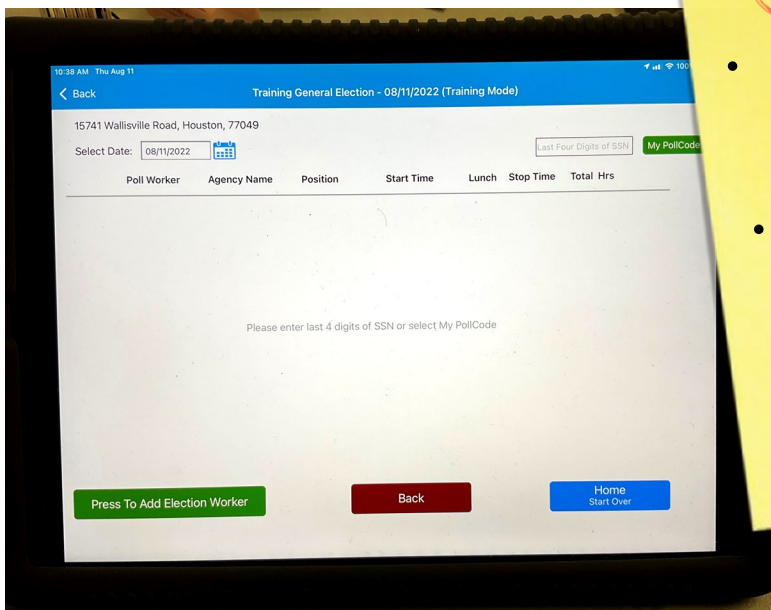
10:38 AM Thu Aug 11

100

Back

Training General Election - 08/11/2022 (Training Mode)

15741 Wallisville Road, Houston, 77049

Select Date: 08/11/2022

Last Four Digits of SSN

My PollCode

| Poll Worker | Agency Name | Position | Start Time | Lunch | Stop Time | Total Hrs |
|---|---|---|---|---|---|---|

Please enter last 4 digits of SSN or select My PollCode

Press To Add Election Worker

Back

Home
Start Over